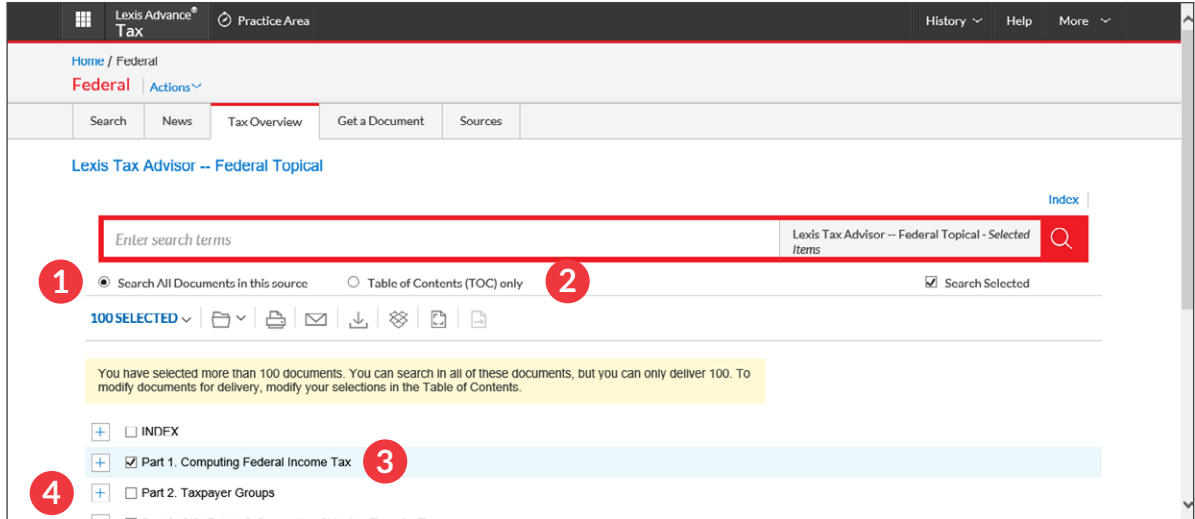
Lexis Advance®
Tax

Practice Area

History

Help

More

Home / Federal

Federal

Actions

| Search | News | Tax Overview | Get a Document | Sources |
|---|---|---|---|---|

Lexis Tax Advisor -- Federal Topical

Index

Enter search terms

Lexis Tax Advisor -- Federal Topical - Selected Items

1

Search All Documents in this source

Table of Contents (TOC) only

2

Search Selected

100 SELECTED

You have selected more than 100 documents. You can search in all of these documents, but you can only deliver 100. To modify documents for delivery, modify your selections in the Table of Contents.

INDEX

Part 1. Computing Federal Income Tax

3

4

Part 2. Taxpayer Groups

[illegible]